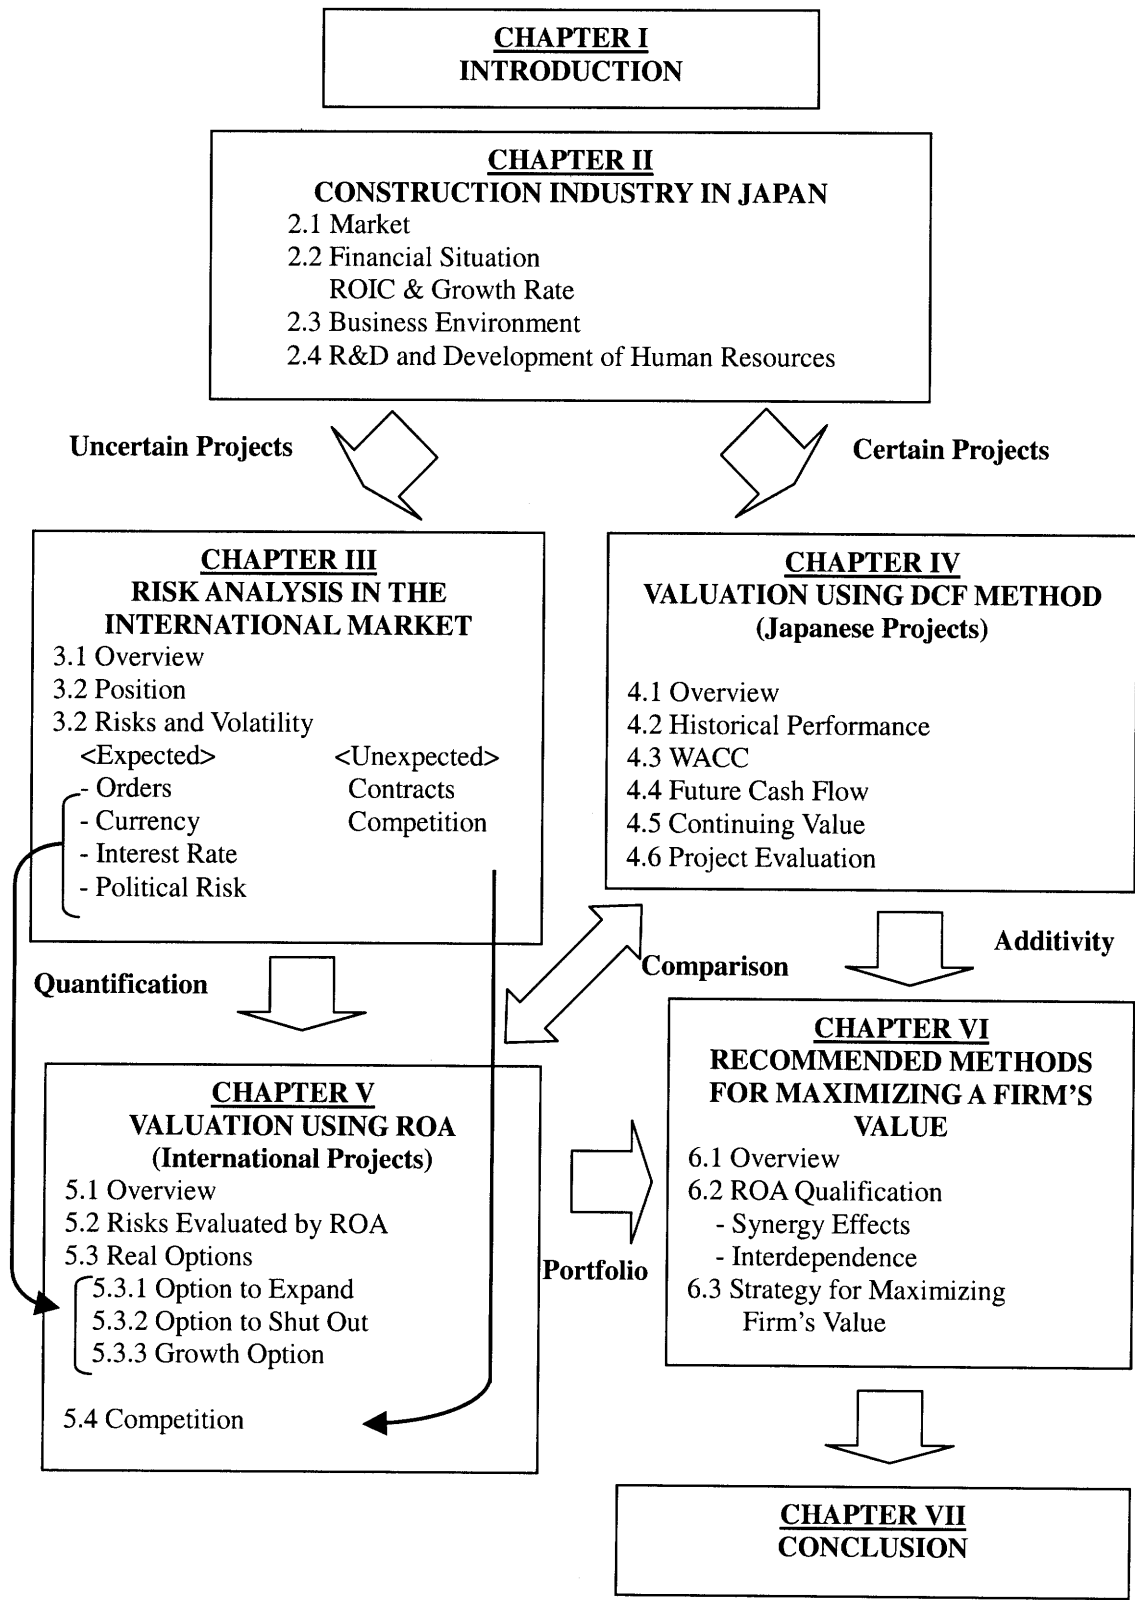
CHAPTER I
INTRODUCTION

CHAPTER II
CONSTRUCTION INDUSTRY IN JAPAN
2.1 Market
2.2 Financial Situation
ROIC & Growth Rate
2.3 Business Environment
2.4 R&D and Development of Human Resources

Uncertain Projects

Certain Projects

CHAPTER III
RISK ANALYSIS IN THE INTERNATIONAL MARKET
3.1 Overview
3.2 Position
3.2 Risks and Volatility
<Expected>
- Orders
- Currency
- Interest Rate
- Political Risk
<Unexpected>
Contracts
Competition

CHAPTER IV
VALUATION USING DCF METHOD
(Japanese Projects)
4.1 Overview
4.2 Historical Performance
4.3 WACC
4.4 Future Cash Flow
4.5 Continuing Value
4.6 Project Evaluation

Quantification

Comparison

Additivity

CHAPTER V
VALUATION USING ROA
(International Projects)
5.1 Overview
5.2 Risks Evaluated by ROA
5.3 Real Options
5.3.1 Option to Expand
5.3.2 Option to Shut Out
5.3.3 Growth Option
5.4 Competition

Portfolio

CHAPTER VI
RECOMMENDED METHODS FOR MAXIMIZING A FIRM'S VALUE
6.1 Overview
6.2 ROA Qualification
- Synergy Effects
- Interdependence
6.3 Strategy for Maximizing Firm's Value

CHAPTER VII
CONCLUSION